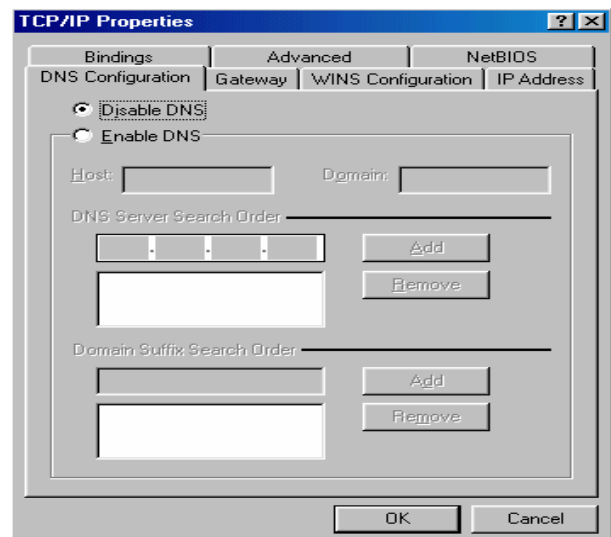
TCP/IP Properties

? X

Bindings

Advanced

NetBIOS

DNS Configuration

Gateway

WINS Configuration

IP Address

Disable DNS

Enable DNS

Host:

Domain:

DNS Server Search Order

. . .

Add

Remove

Domain Suffix Search Order

Add

Remove

OK

Cancel